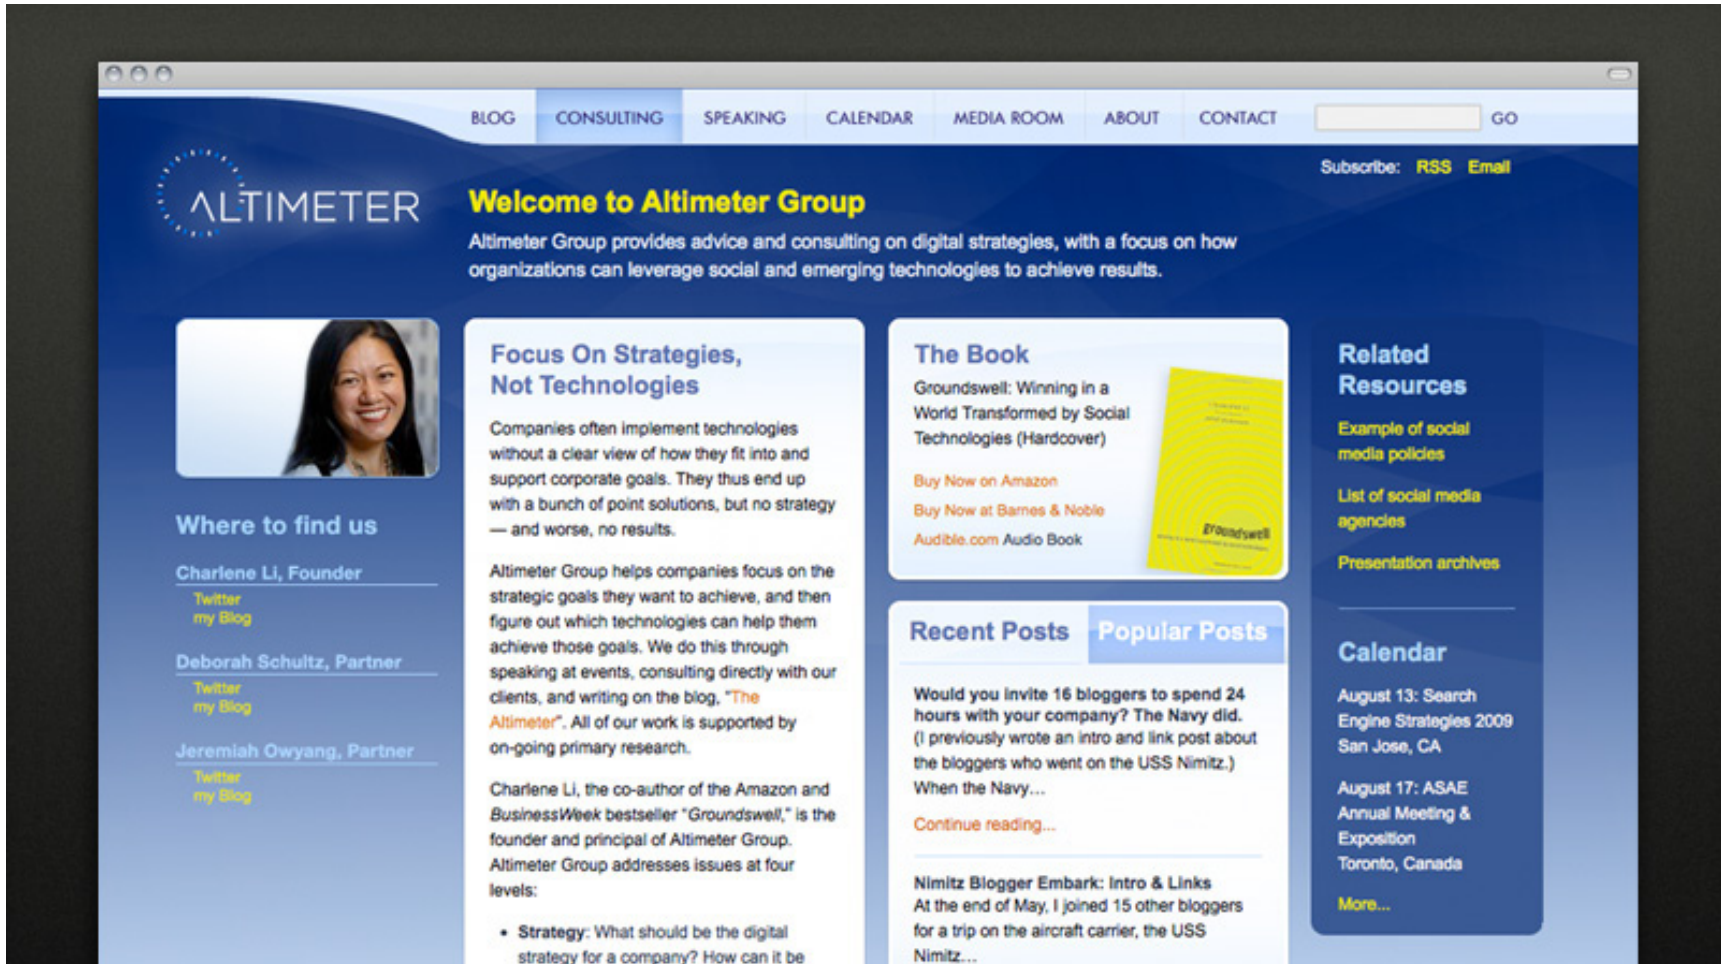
BLOG CONSULTING SPEAKING CALENDAR MEDIA ROOM ABOUT CONTACT GO

Subscribe: RSS Email

ALTIMETER

Welcome to Altimeter Group

Altimeter Group provides advice and consulting on digital strategies, with a focus on how organizations can leverage social and emerging technologies to achieve results.

Where to find us

Charlene Li, Founder
Twitter
my Blog

Deborah Schultz, Partner
Twitter
my Blog

Jeremiah Owyang, Partner
Twitter
my Blog

Focus On Strategies, Not Technologies

Companies often implement technologies without a clear view of how they fit into and support corporate goals. They thus end up with a bunch of point solutions, but no strategy — and worse, no results.

Altimeter Group helps companies focus on the strategic goals they want to achieve, and then figure out which technologies can help them achieve those goals. We do this through speaking at events, consulting directly with our clients, and writing on the blog, "The Altimeter". All of our work is supported by on-going primary research.

Charlene Li, the co-author of the Amazon and BusinessWeek bestseller "Groundswell," is the founder and principal of Altimeter Group. Altimeter Group addresses issues at four levels:

• Strategy: What should be the digital strategy for a company? How can it be

The Book

Groundswell: Winning in a World Transformed by Social Technologies (Hardcover)

Buy Now on Amazon
Buy Now at Barnes & Noble
Audible.com Audio Book

groundswell

Recent Posts Popular Posts

Would you invite 16 bloggers to spend 24 hours with your company? The Navy did.
(I previously wrote an intro and link post about the bloggers who went on the USS Nimitz.) When the Navy...
Continue reading...

Nimitz Blogger Embark: Intro & Links
At the end of May, I joined 15 other bloggers for a trip on the aircraft carrier, the USS Nimitz...

Related Resources

Example of social media policies

List of social media agencies

Presentation archives

Calendar

August 13: Search Engine Strategies 2009 San Jose, CA

August 17: ASAE Annual Meeting & Exposition Toronto, Canada

More...